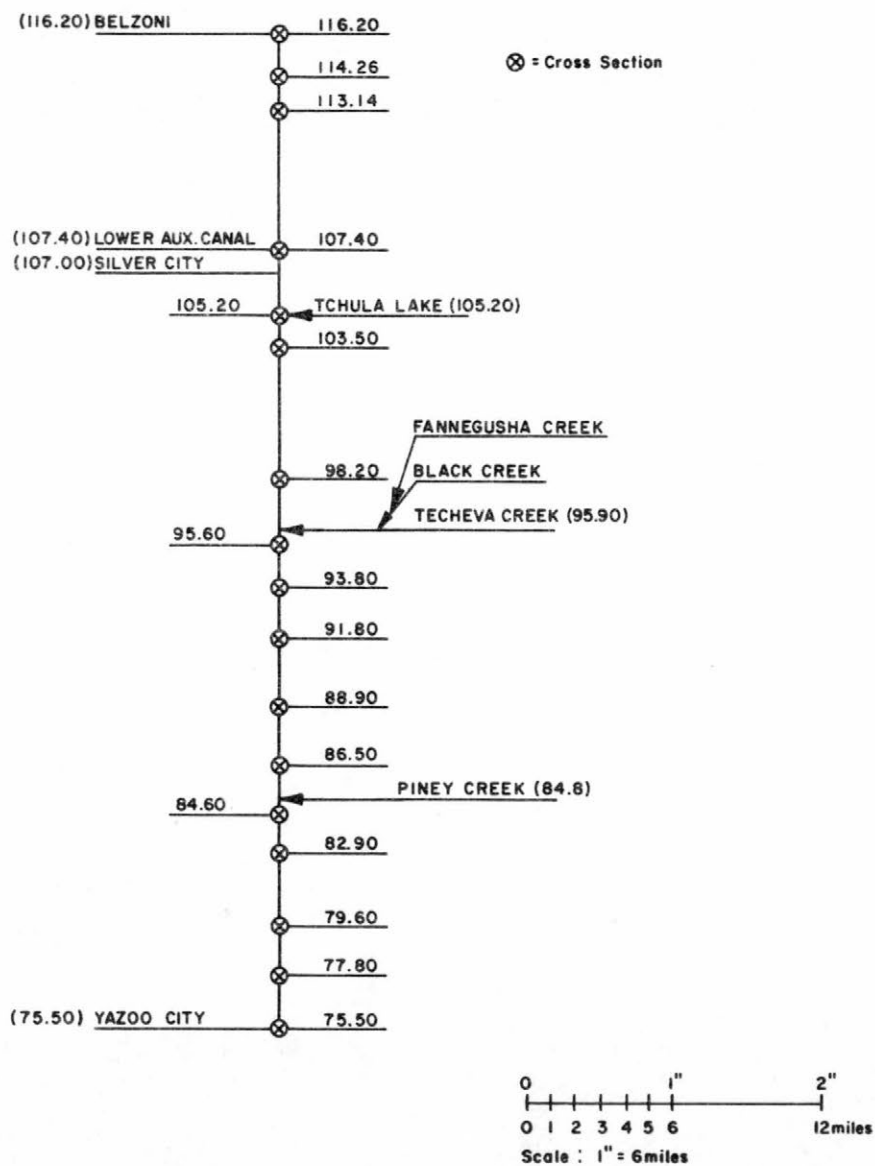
(116.20) BELZONI
116.20
⊗ = Cross Section
114.26
113.14
(107.40) LOWER AUX. CANAL
107.40
(107.00) SILVER CITY
105.20
TCHULA LAKE (105.20)
103.50
FANNEGUSHA CREEK
98.20
BLACK CREEK
TECHEVA CREEK (95.90)
95.60
93.80
91.80
88.90
86.50
PINEY CREEK (84.8)
84.60
82.90
79.60
77.80
(75.50) YAZOO CITY
75.50

0 1" 2"
0 1 2 3 4 5 6 12miles
Scale : 1" = 6miles